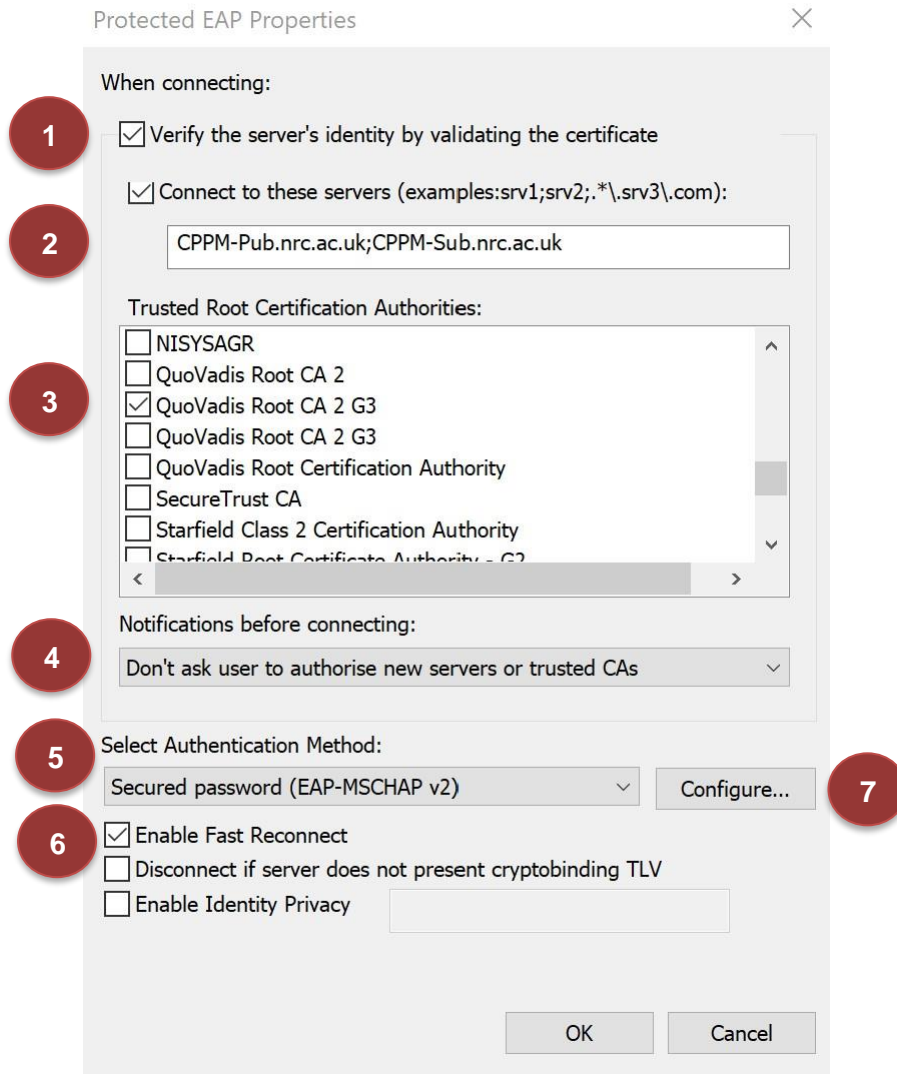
Protected EAP Properties

When connecting:

1

Verify the server's identity by validating the certificate

Connect to these servers (examples:srv1;srv2;.*\.srv3\.com):

2

CPPM-Pub.nrc.ac.uk;CPPM-Sub.nrc.ac.uk

Trusted Root Certification Authorities:

NISYSAGR
QuoVadis Root CA 2
QuoVadis Root CA 2 G3
QuoVadis Root CA 2 G3
QuoVadis Root Certification Authority
SecureTrust CA
Starfield Class 2 Certification Authority
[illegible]

3

Notifications before connecting:

4

Don't ask user to authorise new servers or trusted CAs

5

Select Authentication Method:

Secured password (EAP-MSCHAP v2)

Configure...

7

6

Enable Fast Reconnect

Disconnect if server does not present cryptobinding TLV

Enable Identity Privacy

OK

Cancel